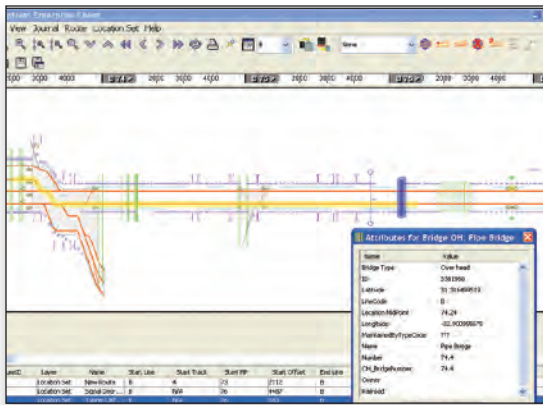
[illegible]
View Journal Route Location Set Help
3000 3500 4000 2500 3000 3500 2000 3000 3500
Attributes for Bridge OH, Pipe Bridge
| Name | Value |
|---|---|
| Bridge Type | Over head |
| ID | 5381998 |
| Latitude | 51.3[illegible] |
| LineCode | B |
| Location MidPoint | 74.24 |
| Longitude | -32.903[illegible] |
| MaintainedByTypeDesc | ??? |
| Name | Pipe Bridge |
| Number | 74.4 |
| OH_BridgeNumber | 74.4 |
| Owner | |
| Railroad | |

| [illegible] | Layer | Name | Start Line | Start Track | Start MP | Start Offset | End Line |
|---|---|---|---|---|---|---|---|
| | Location Set | New Route | B | N | 73 | 2112 | B |
| | Location Set | Signal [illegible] | B | N/A | 76 | 4487 | B |
| | Location Set | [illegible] | B | N/A | 76 | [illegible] | B |